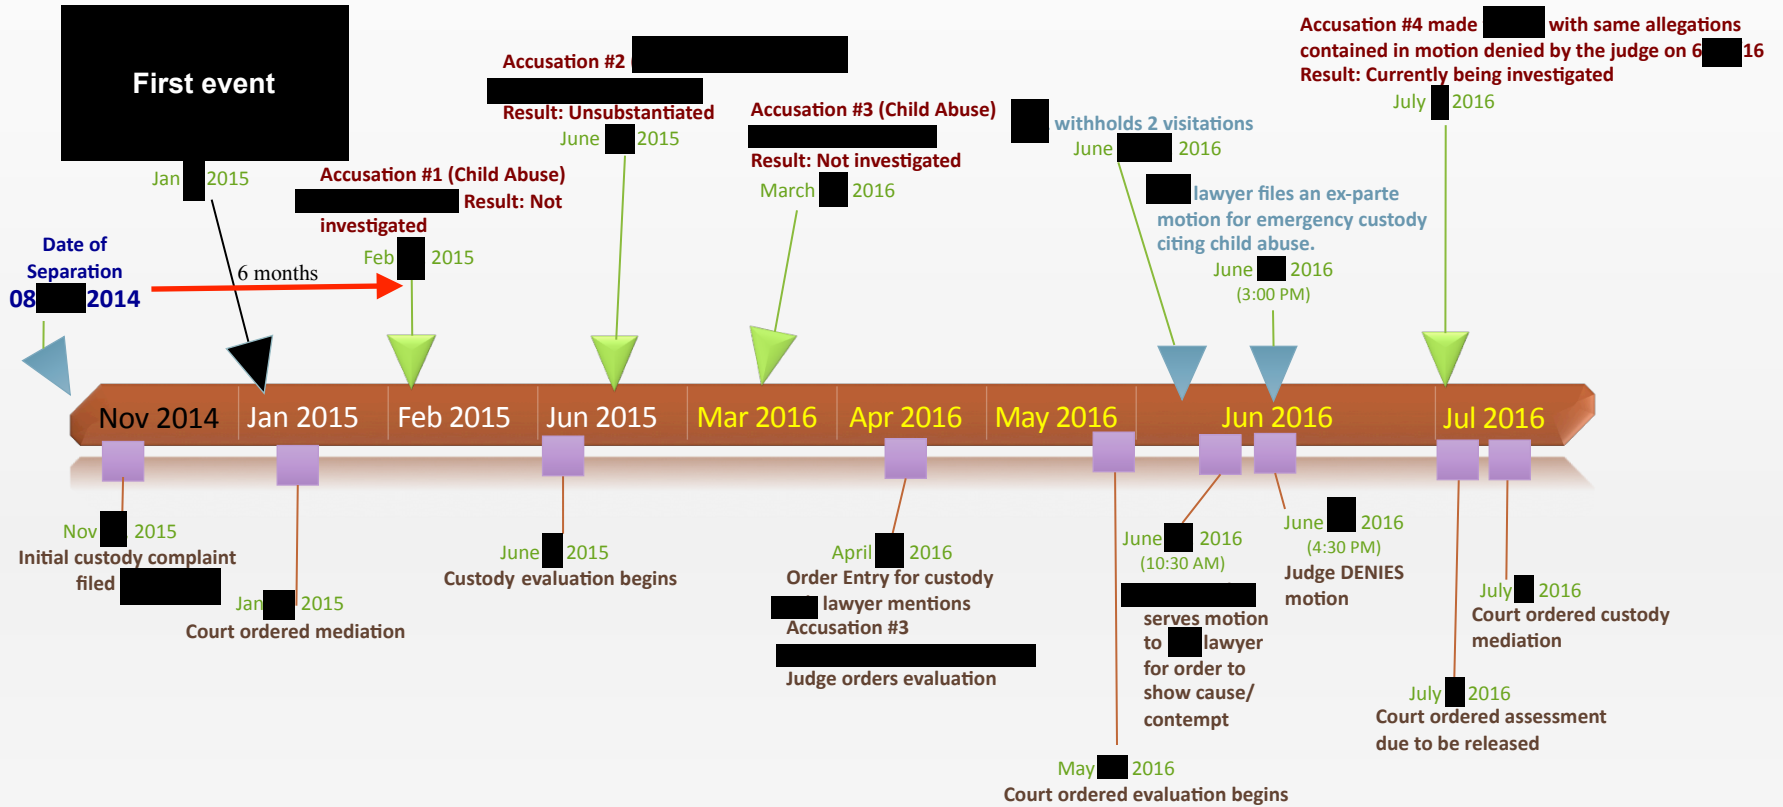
First event

Jan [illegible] 2015

Date of Separation
08 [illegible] 2014

6 months

Accusation #1 (Child Abuse) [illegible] Result: Not investigated
Feb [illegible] 2015

Accusation #2 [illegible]
Result: Unsubstantiated
June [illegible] 2015

Accusation #3 (Child Abuse) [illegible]
Result: Not investigated
March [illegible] 2016

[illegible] withholds 2 visitations
June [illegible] 2016

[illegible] lawyer files an ex-parte motion for emergency custody citing child abuse.
June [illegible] 2016
(3:00 PM)

Accusation #4 made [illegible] with same allegations contained in motion denied by the judge on 6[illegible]16
Result: Currently being investigated
July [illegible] 2016

Nov 2014 Jan 2015 Feb 2015 Jun 2015 Mar 2016 Apr 2016 May 2016 Jun 2016 Jul 2016

Nov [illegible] 2015
Initial custody complaint filed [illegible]

Jan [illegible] 2015
Court ordered mediation

June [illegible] 2015
Custody evaluation begins

April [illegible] 2016
Order Entry for custody
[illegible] lawyer mentions Accusation #3
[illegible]
Judge orders evaluation

May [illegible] 2016
Court ordered evaluation begins

June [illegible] 2016
(10:30 AM)
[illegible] serves motion to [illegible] lawyer for order to show cause/ contempt

June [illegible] 2016
(4:30 PM)
Judge DENIES motion

July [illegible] 2016
Court ordered custody mediation

July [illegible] 2016
Court ordered assessment due to be released